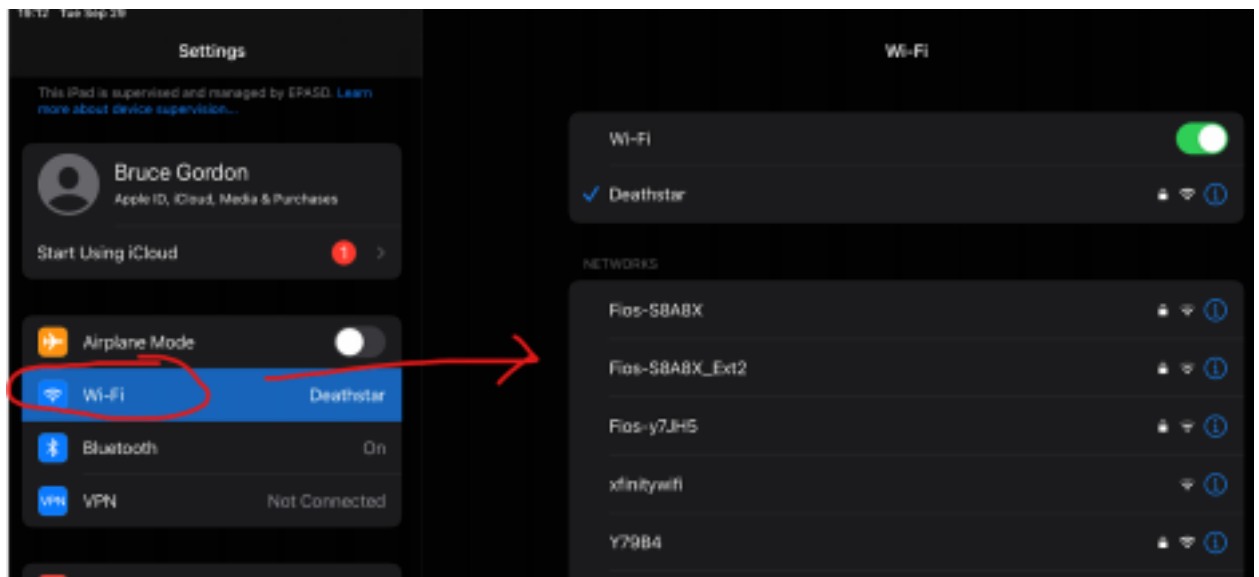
18:12 Tue Sep 26

Settings

This iPad is supervised and managed by EPASD. Learn more about device supervision...

Bruce Gordon
Apple ID, iCloud, Media & Purchases

Start Using iCloud 1

Airplane Mode

Wi-Fi Deathstar

Bluetooth On

VPN VPN Not Connected

Wi-Fi

Wi-Fi

Deathstar

NETWORKS

Fios-S8A8X

Fios-S8A8X_Ext2

Fios-y7JH5

xfinitywifi

Y79B4